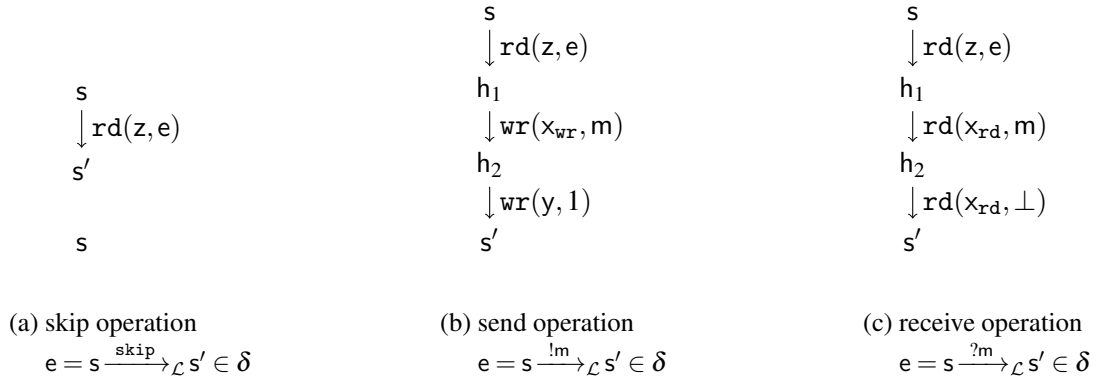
$\mathsf{s}$
$\downarrow \mathtt{rd}(\mathsf{z},\mathsf{e})$
$\mathsf{s}'$

$\mathsf{s}$

(a) skip operation
$\mathsf{e} = \mathsf{s} \xrightarrow{\mathtt{skip}}_{\mathcal{L}} \mathsf{s}' \in \delta$

$\mathsf{s}$
$\downarrow \mathtt{rd}(\mathsf{z},\mathsf{e})$
$\mathsf{h}_1$
$\downarrow \mathtt{wr}(\mathsf{x}_{\mathtt{wr}},\mathsf{m})$
$\mathsf{h}_2$
$\downarrow \mathtt{wr}(\mathsf{y},1)$
$\mathsf{s}'$

(b) send operation
$\mathsf{e} = \mathsf{s} \xrightarrow{!\mathsf{m}}_{\mathcal{L}} \mathsf{s}' \in \delta$

$\mathsf{s}$
$\downarrow \mathtt{rd}(\mathsf{z},\mathsf{e})$
$\mathsf{h}_1$
$\downarrow \mathtt{rd}(\mathsf{x}_{\mathtt{rd}},\mathsf{m})$
$\mathsf{h}_2$
$\downarrow \mathtt{rd}(\mathsf{x}_{\mathtt{rd}},\perp)$
$\mathsf{s}'$

(c) receive operation
$\mathsf{e} = \mathsf{s} \xrightarrow{?\mathsf{m}}_{\mathcal{L}} \mathsf{s}' \in \delta$